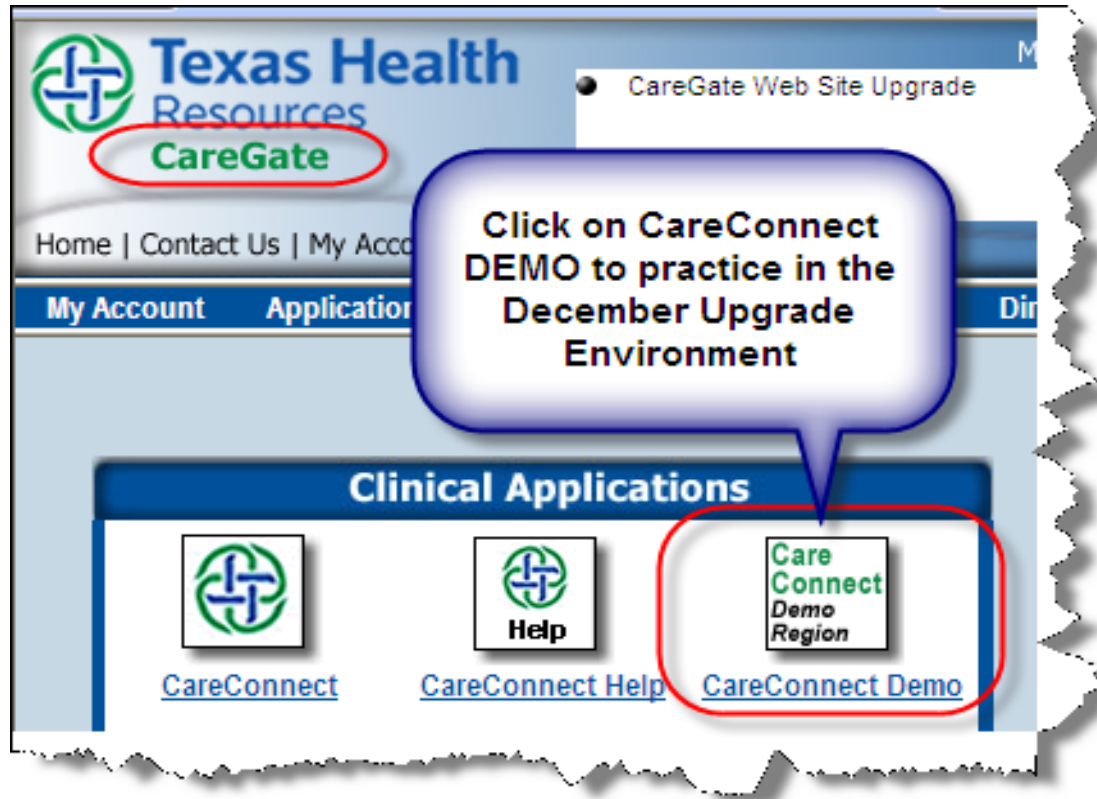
Texas Health Resources
CareGate

M

CareGate Web Site Upgrade

Home | Contact Us | My Acco

My Account Applicatio

Di

Click on CareConnect DEMO to practice in the December Upgrade Environment

Clinical Applications

CareConnect

Help

CareConnect Help

Care Connect Demo Region

CareConnect Demo